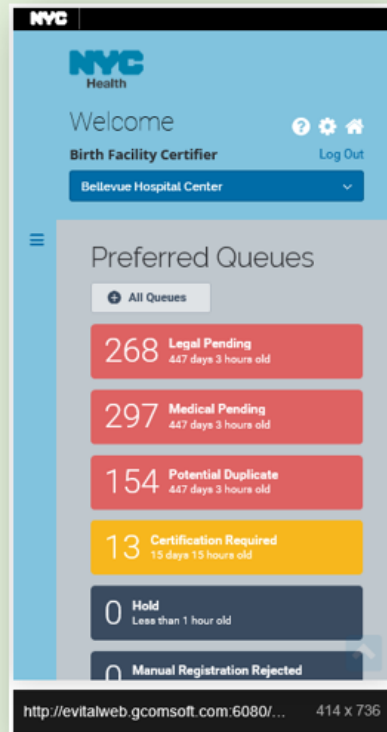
NYC

NYC
Health

Welcome

Birth Facility Certifier

Log Out

Bellevue Hospital Center

Preferred Queues

All Queues

268 Legal Pending
447 days 3 hours old

297 Medical Pending
447 days 3 hours old

154 Potential Duplicate
447 days 3 hours old

13 Certification Required
15 days 15 hours old

0 Hold
Less than 1 hour old

0 Manual Registration Rejected

http://evitalweb.gcomsoft.com:6080/...

414 x 736